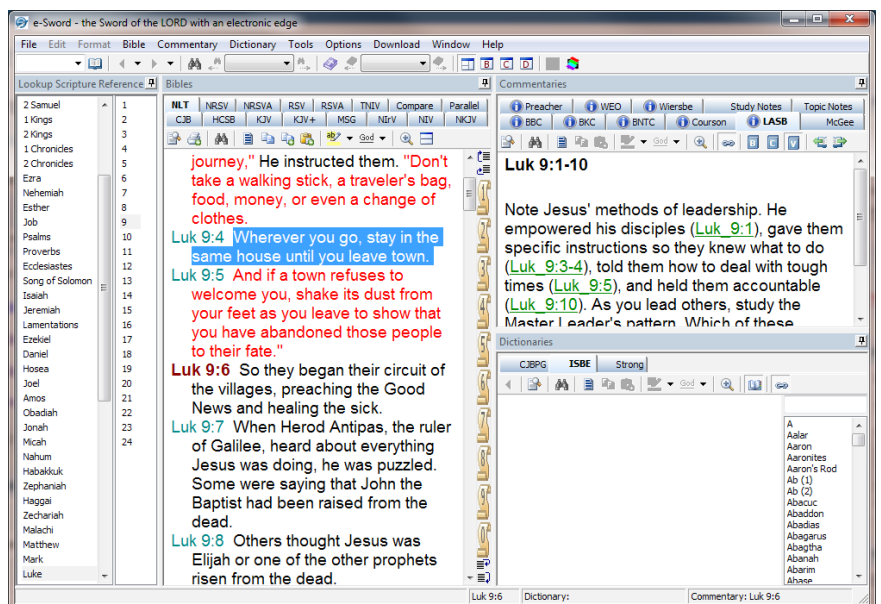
e-Sword - the Sword of the LORD with an electronic edge

File Edit Format Bible Commentary Dictionary Tools Options Download Window Help

Lookup Scripture Reference

2 Samuel
1 Kings
2 Kings
1 Chronicles
2 Chronicles
Ezra
Nehemiah
Esther
Job
Psalms
Proverbs
Ecclesiastes
Song of Solomon
Isaiah
Jeremiah
Lamentations
Ezekiel
Daniel
Hosea
Joel
Amos
Obadiah
Jonah
Micah
Nahum
Habakkuk
Zephaniah
Haggai
Zechariah
Malachi
Matthew
Mark
Luke

1
2
3
4
5
6
7
8
9
10
11
12
13
14
15
16
17
18
19
20
21
22
23
24

Bibles

NLT | NRSV | NRSVA | RSV | RSVA | TNIV | Compare | Parallel
CJB | HCSB | KJV | KJV+ | MSG | NIrV | NIV | NKJV

journey," He instructed them. "Don't take a walking stick, a traveler's bag, food, money, or even a change of clothes.
Luk 9:4 Wherever you go, stay in the same house until you leave town.
Luk 9:5 And if a town refuses to welcome you, shake its dust from your feet as you leave to show that you have abandoned those people to their fate."
Luk 9:6 So they began their circuit of the villages, preaching the Good News and healing the sick.
Luk 9:7 When Herod Antipas, the ruler of Galilee, heard about everything Jesus was doing, he was puzzled. Some were saying that John the Baptist had been raised from the dead.
Luk 9:8 Others thought Jesus was Elijah or one of the other prophets risen from the dead.

Commentaries

Preacher | WEO | Wiersbe | Study Notes | Topic Notes
BBC | BKC | BNTC | Courson | LASB | McGee

Luk 9:1-10

Note Jesus' methods of leadership. He empowered his disciples (Luk_9:1), gave them specific instructions so they knew what to do (Luk_9:3-4), told them how to deal with tough times (Luk_9:5), and held them accountable (Luk_9:10). As you lead others, study the Master Leader's pattern. Which of these

Dictionaries

CJBPG | ISBE | Strong

A
Aalar
Aaron
Aaronites
Aaron's Rod
Ab (1)
Ab (2)
Abacuc
Abaddon
Abadias
Abagarus
Abagtha
Abanah
Abarim
Abase

Luk 9:6 | Dictionary: | Commentary: Luk 9:6